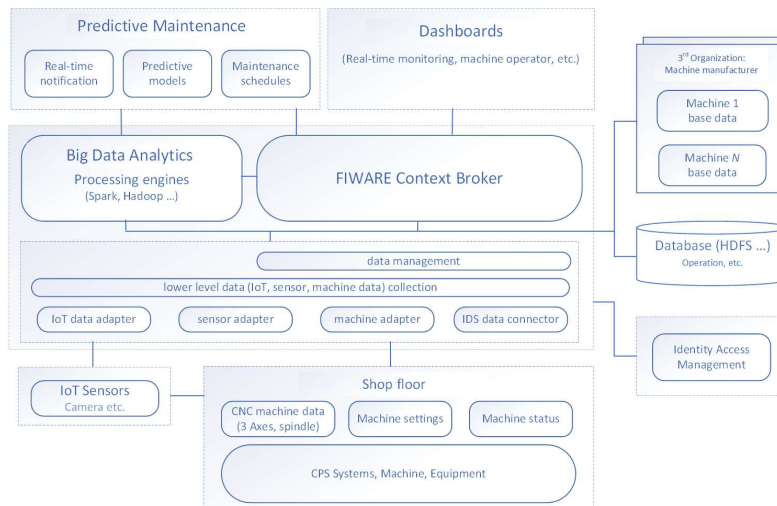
Predictive Maintenance

Real-time notification

Predictive models

Maintenance schedules

Dashboards

(Real-time monitoring, machine operator, etc.)

3$^{rd}$ Organization: Machine manufacturer

Machine 1 base data

Machine $N$ base data

Big Data Analytics

Processing engines

(Spark, Hadoop ...)

FIWARE Context Broker

Database (HDFS ...)

Operation, etc.

data management

lower level data (IoT, sensor, machine data) collection

IoT data adapter

sensor adapter

machine adapter

IDS data connector

Identity Access Management

IoT Sensors

Camera etc.

Shop floor

CNC machine data (3 Axes, spindle)

Machine settings

Machine status

CPS Systems, Machine, Equipment